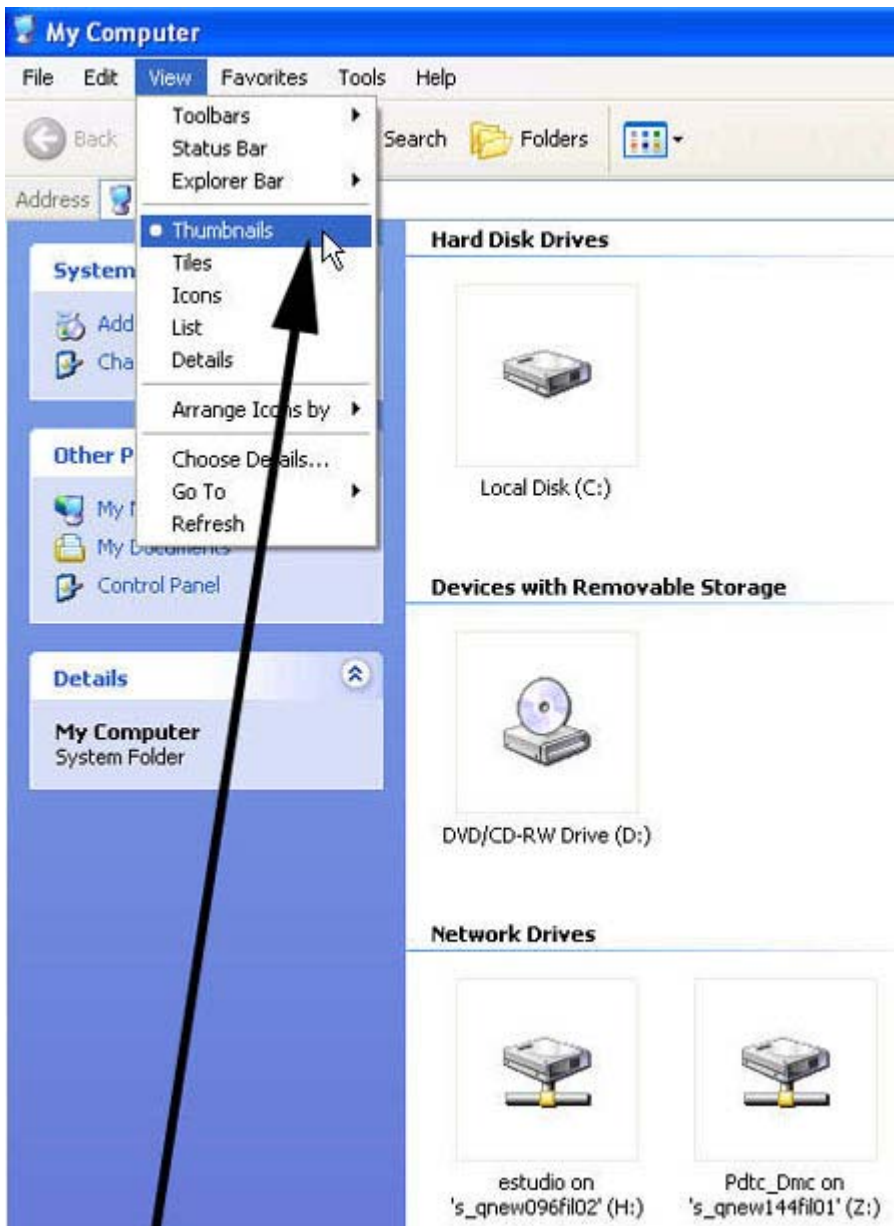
My Computer

File Edit View Favorites Tools Help

Back Search Folders

Address

Toolbars
Status Bar
Explorer Bar
Thumbnails
Tiles
Icons
List
Details
Arrange Icons by
Choose Details...
Go To
Refresh

System
Add
Cha

Other P
My N
My Documents
Control Panel

Details
My Computer
System Folder

Hard Disk Drives

Local Disk (C:)

Devices with Removable Storage

DVD/CD-RW Drive (D:)

Network Drives

estudio on 's_qnew096fil02' (H:)

Pdtc_Dmc on 's_qnew144fil01' (Z:)